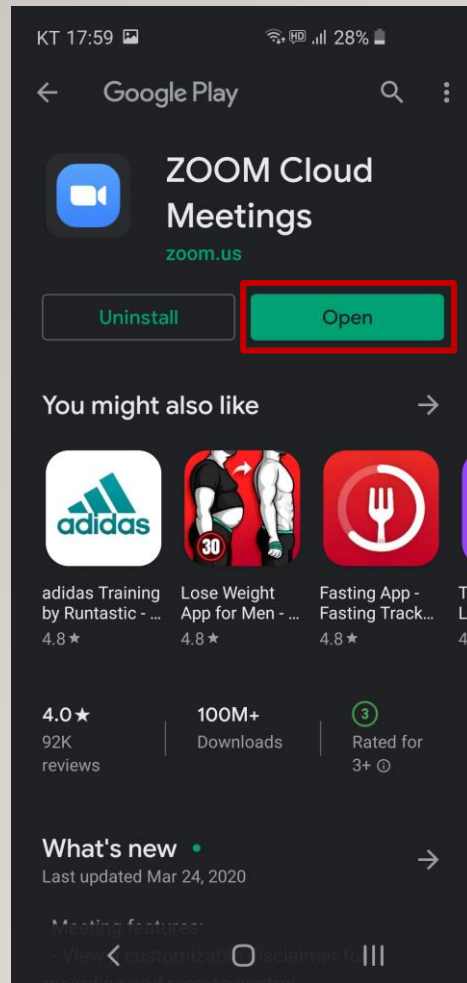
KT 17:59 28%

Google Play

ZOOM Cloud Meetings

zoom.us

Uninstall

Open

You might also like

adidas

30

adidas Training by Runtastic - ...
4.8★

Lose Weight App for Men - ...
4.8★

Fasting App - Fasting Track...
4.8★

4.0★
92K reviews

100M+
Downloads

3
Rated for 3+

What's new •
Last updated Mar 24, 2020

Meeting features:
- View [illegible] customizab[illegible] disclaimer fo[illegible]